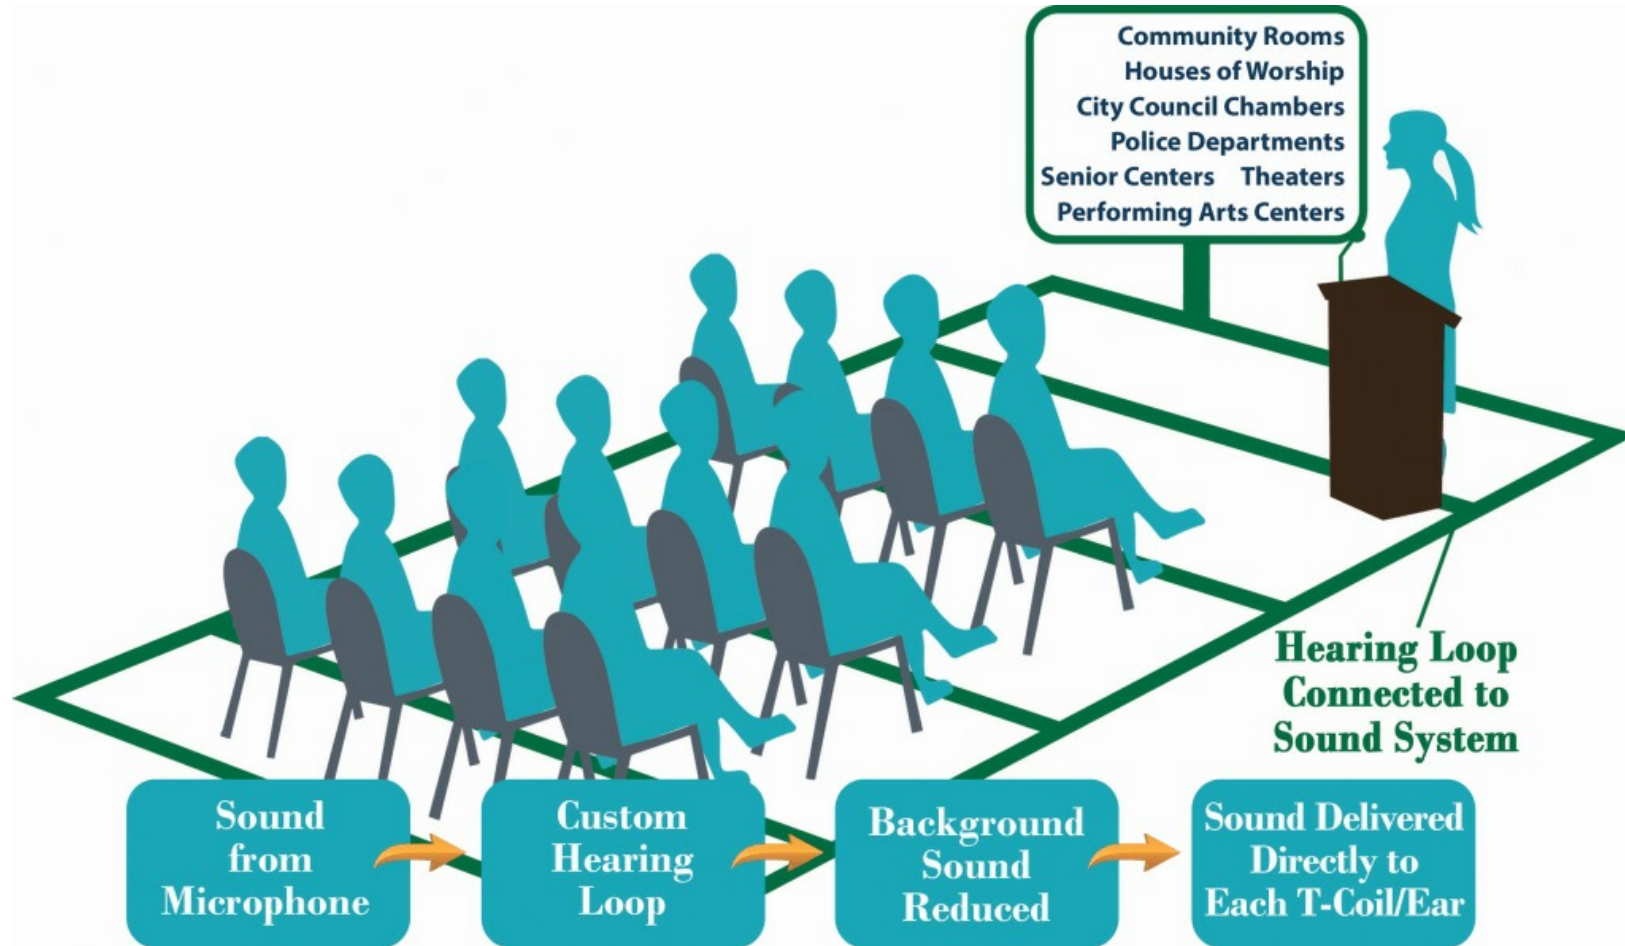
Community Rooms
Houses of Worship
City Council Chambers
Police Departments
Senior Centers Theaters
Performing Arts Centers

Hearing Loop Connected to Sound System

Sound from Microphone

Custom Hearing Loop

Background Sound Reduced

Sound Delivered Directly to Each T-Coil/Ear